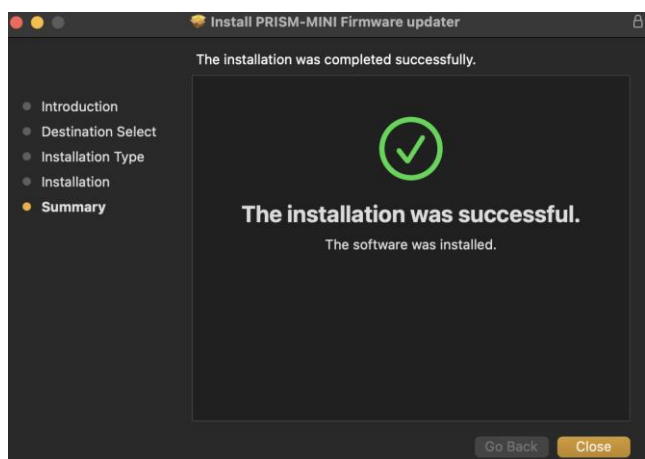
Install PRISM-MINI Firmware updater

The installation was completed successfully.

Introduction
Destination Select
Installation Type
Installation
Summary

The installation was successful.

The software was installed.

Go Back
Close